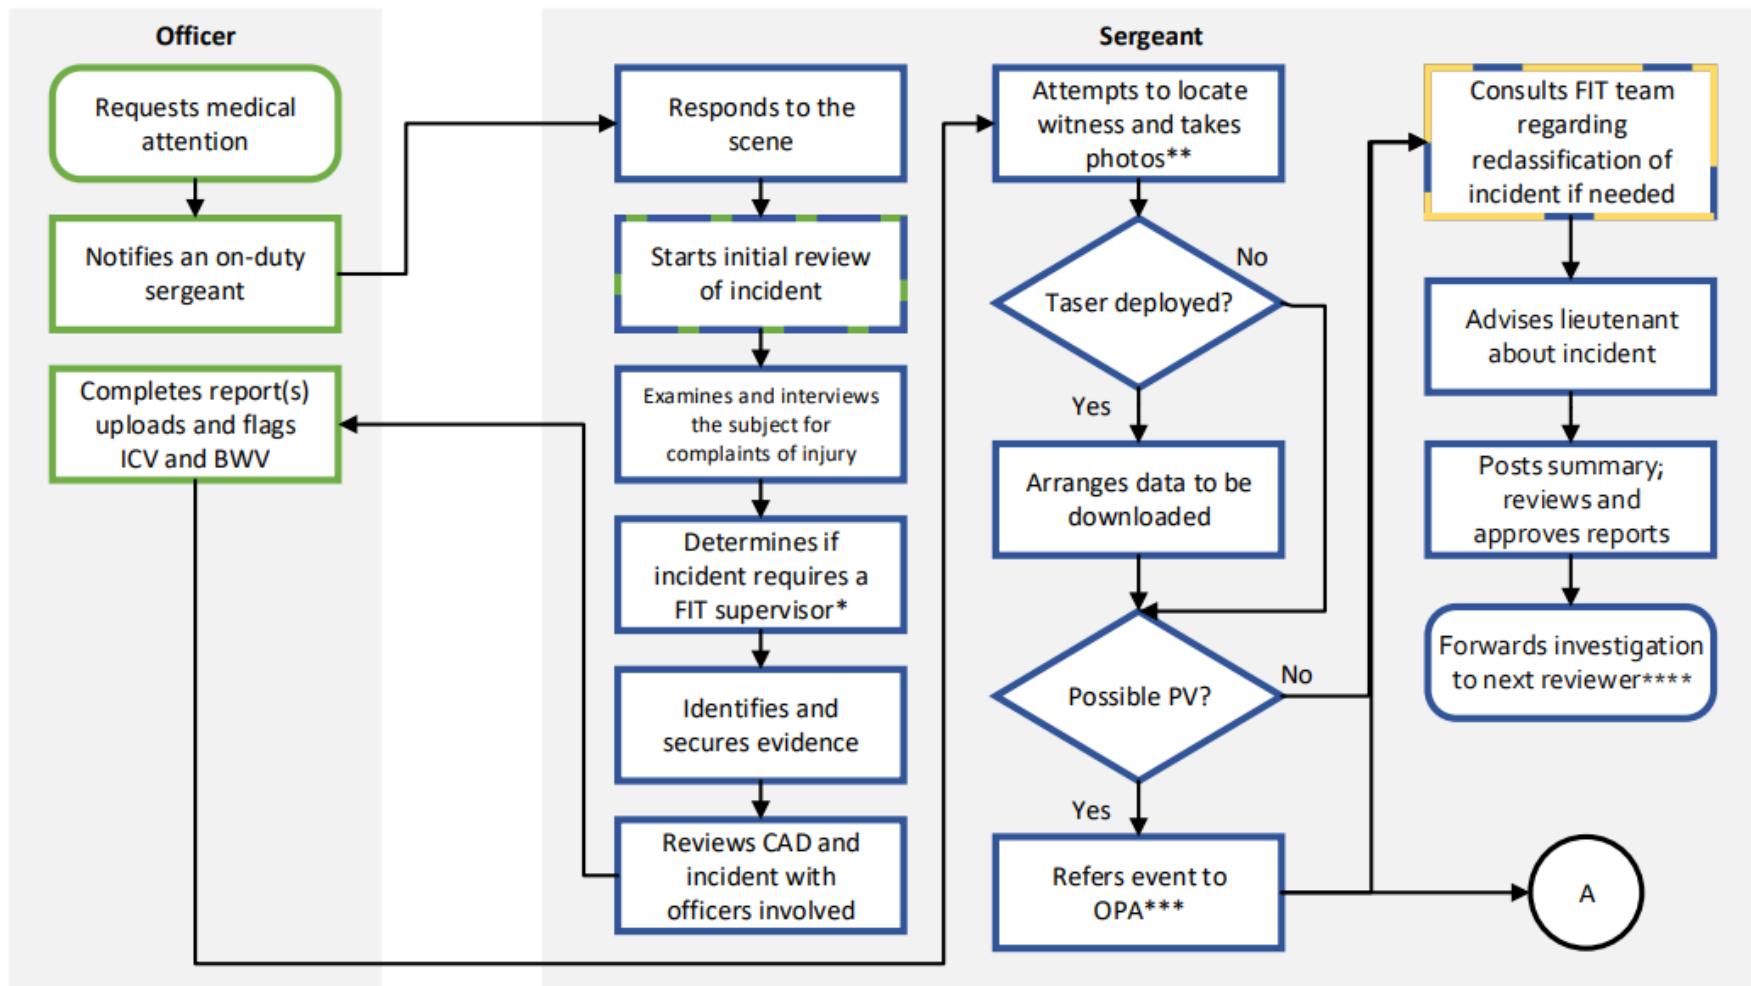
Officer

Requests medical attention

Notifies an on-duty sergeant

Completes report(s) uploads and flags ICV and BWV

Sergeant

Responds to the scene

Starts initial review of incident

Examines and interviews the subject for complaints of injury

Determines if incident requires a FIT supervisor*

Identifies and secures evidence

Reviews CAD and incident with officers involved

Attempts to locate witness and takes photos**

Taser deployed?

No

Yes

Arranges data to be downloaded

Possible PV?

No

Yes

Refers event to OPA***

Consults FIT team regarding reclassification of incident if needed

Advises lieutenant about incident

Posts summary; reviews and approves reports

Forwards investigation to next reviewer****

A